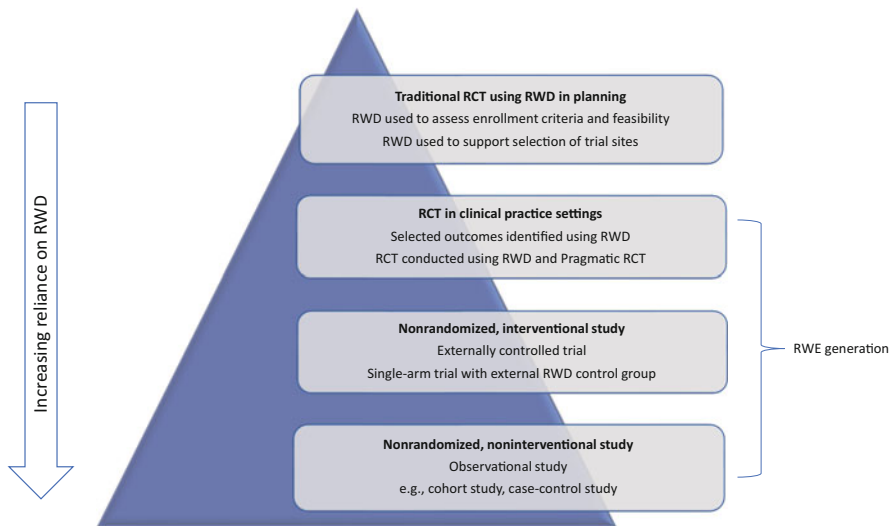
Increasing reliance on RWD

Traditional RCT using RWD in planning
RWD used to assess enrollment criteria and feasibility
RWD used to support selection of trial sites

RCT in clinical practice settings
Selected outcomes identified using RWD
RCT conducted using RWD and Pragmatic RCT

Nonrandomized, interventional study
Externally controlled trial
Single-arm trial with external RWD control group

Nonrandomized, noninterventional study
Observational study
e.g., cohort study, case-control study

RWE generation